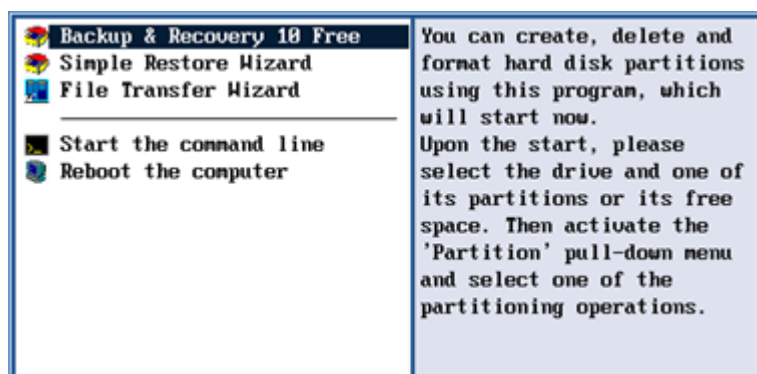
Backup & Recovery 10 Free
Simple Restore Wizard
File Transfer Wizard

Start the command line
Reboot the computer

You can create, delete and format hard disk partitions using this program, which will start now.
Upon the start, please select the drive and one of its partitions or its free space. Then activate the 'Partition' pull-down menu and select one of the partitioning operations.